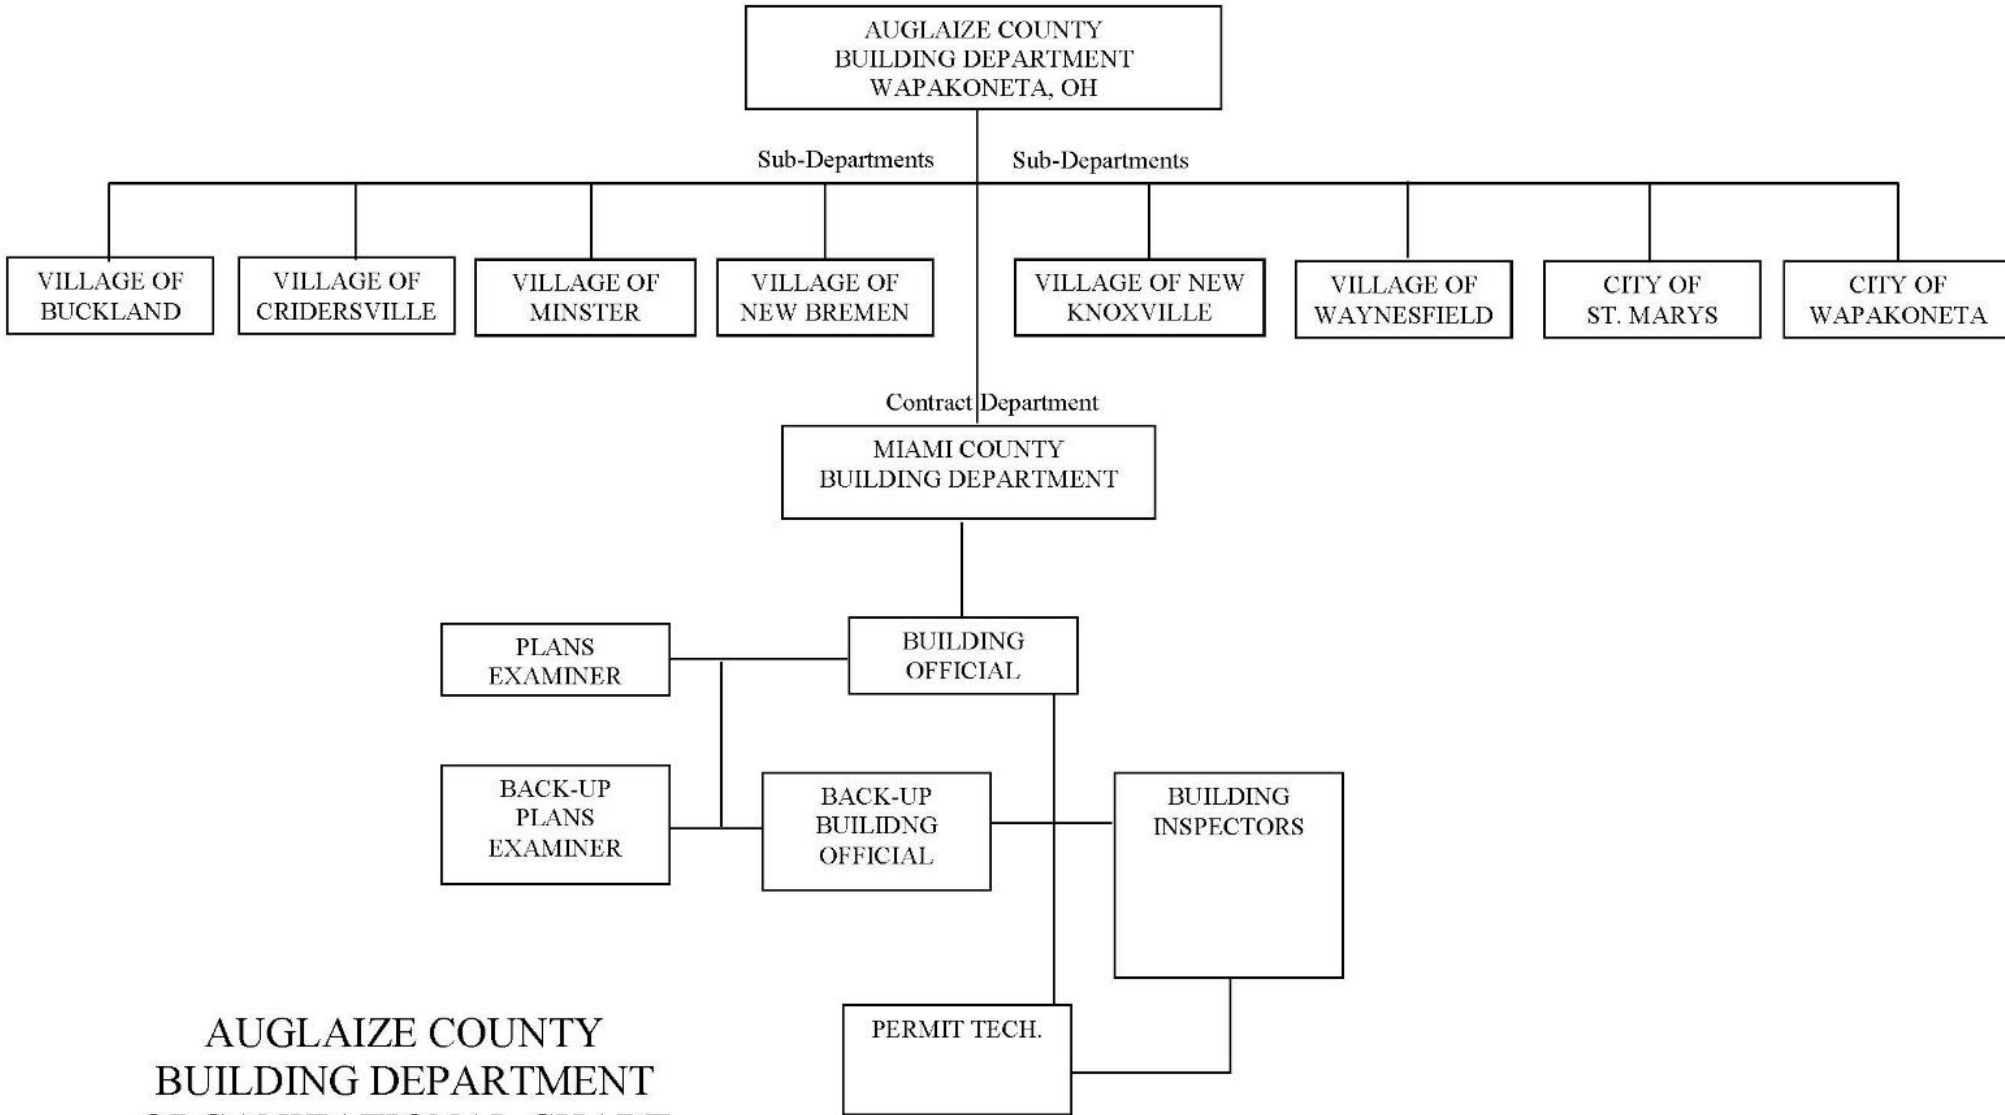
AUGLAIZE COUNTY
BUILDING DEPARTMENT
WAPAKONETA, OH

Sub-Departments

Sub-Departments

VILLAGE OF BUCKLAND

VILLAGE OF CRIDERSVILLE

VILLAGE OF MINSTER

VILLAGE OF NEW BREMEN

VILLAGE OF NEW KNOXVILLE

VILLAGE OF WAYNESFIELD

CITY OF ST. MARYS

CITY OF WAPAKONETA

Contract Department

MIAMI COUNTY
BUILDING DEPARTMENT

PLANS EXAMINER

BUILDING OFFICIAL

BACK-UP PLANS EXAMINER

BACK-UP BUILIDNG OFFICIAL

BUILDING INSPECTORS

PERMIT TECH.

AUGLAIZE COUNTY
BUILDING DEPARTMENT
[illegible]